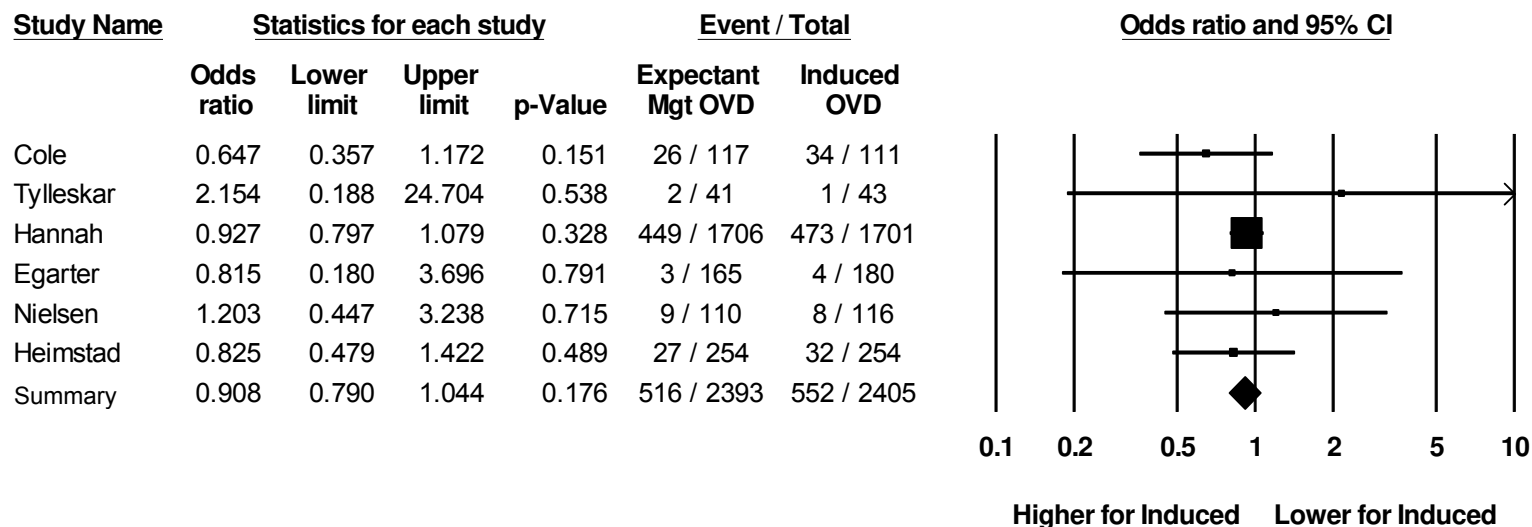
| Study Name | Odds ratio | Lower limit | Upper limit | p-Value | Expectant Mgt OVD | Induced OVD |
|---|---|---|---|---|---|---|
| Cole | 0.647 | 0.357 | 1.172 | 0.151 | 26 / 117 | 34 / 111 |
| Tylleskar | 2.154 | 0.188 | 24.704 | 0.538 | 2 / 41 | 1 / 43 |
| Hannah | 0.927 | 0.797 | 1.079 | 0.328 | 449 / 1706 | 473 / 1701 |
| Egarter | 0.815 | 0.180 | 3.696 | 0.791 | 3 / 165 | 4 / 180 |
| Nielsen | 1.203 | 0.447 | 3.238 | 0.715 | 9 / 110 | 8 / 116 |
| Heimstad | 0.825 | 0.479 | 1.422 | 0.489 | 27 / 254 | 32 / 254 |
| Summary | 0.908 | 0.790 | 1.044 | 0.176 | 516 / 2393 | 552 / 2405 |

Statistics for each study

Event / Total

Odds ratio and 95% CI

0.1 0.2 0.5 1 2 5 10

Higher for Induced Lower for Induced